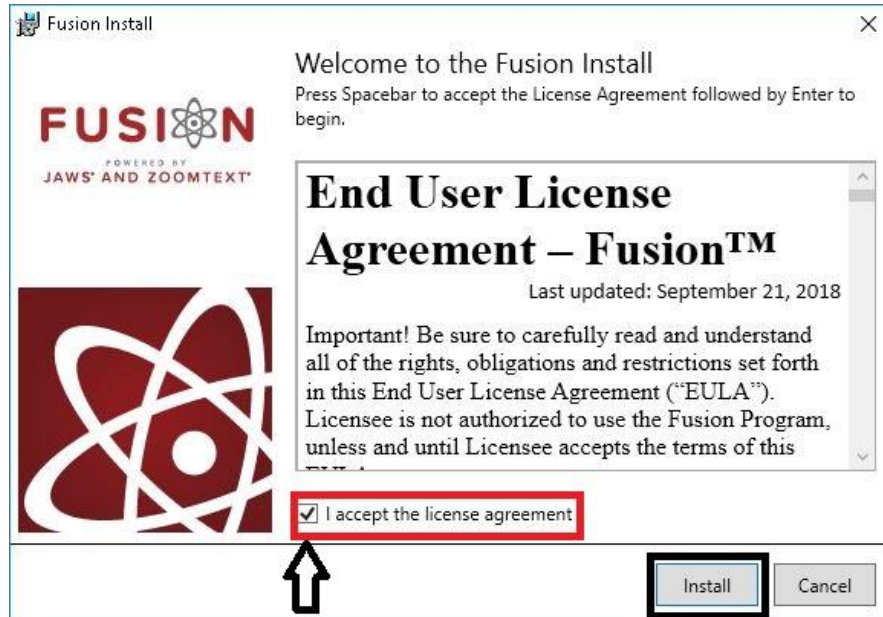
Fusion Install

×

FUSION

POWERED BY
JAWS® AND ZOOMTEXT®

Welcome to the Fusion Install
Press Spacebar to accept the License Agreement followed by Enter to begin.

End User License Agreement – Fusion™

Last updated: September 21, 2018

Important! Be sure to carefully read and understand all of the rights, obligations and restrictions set forth in this End User License Agreement ("EULA"). Licensee is not authorized to use the Fusion Program, unless and until Licensee accepts the terms of this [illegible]

I accept the license agreement

Install

Cancel